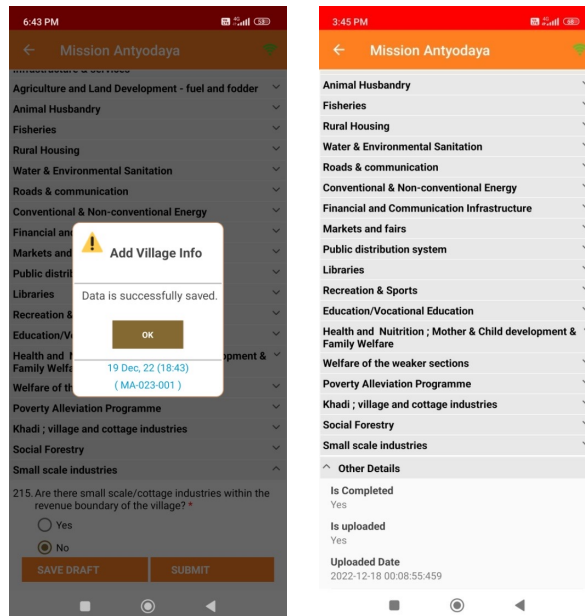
6:43 PM

Mission Antyodaya

Infrastructure & services

Agriculture and Land Development - fuel and fodder

Animal Husbandry

Fisheries

Rural Housing

Water & Environmental Sanitation

Roads & communication

Conventional & Non-conventional Energy

Financial an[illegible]

Markets and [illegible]

Public distrib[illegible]

Libraries

Recreation &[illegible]

Education/V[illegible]

Health and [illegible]opment & Family Welfa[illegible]

Welfare of th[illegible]

Poverty Alleviation Programme

Khadi ; village and cottage industries

Social Forestry

Small scale industries

215. Are there small scale/cottage industries within the revenue boundary of the village? *

Yes

No

SAVE DRAFT

SUBMIT

Add Village Info

Data is successfully saved.

OK

19 Dec, 22 (18:43)

( MA-023-001 )

3:45 PM

Mission Antyodaya

Animal Husbandry

Fisheries

Rural Housing

Water & Environmental Sanitation

Roads & communication

Conventional & Non-conventional Energy

Financial and Communication Infrastructure

Markets and fairs

Public distribution system

Libraries

Recreation & Sports

Education/Vocational Education

Health and Nuitrition ; Mother & Child development & Family Welfare

Welfare of the weaker sections

Poverty Alleviation Programme

Khadi ; village and cottage industries

Social Forestry

Small scale industries

Other Details

Is Completed

Yes

Is uploaded

Yes

Uploaded Date

2022-12-18 00:08:55:459